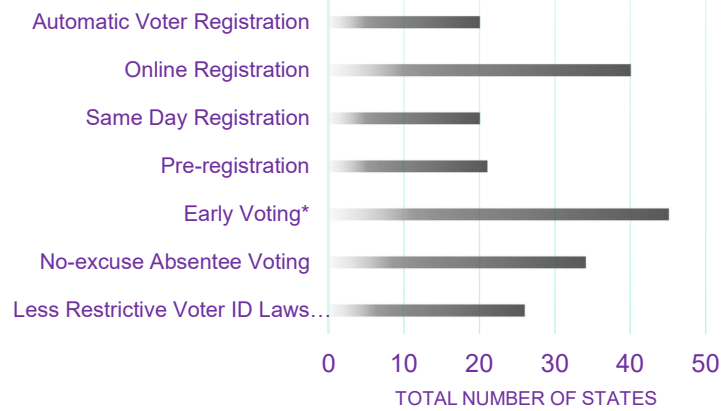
Automatic Voter Registration
Online Registration
Same Day Registration
Pre-registration
Early Voting*
No-excuse Absentee Voting
Less Restrictive Voter ID Laws…

0
10
20
30
40
50
TOTAL NUMBER OF STATES